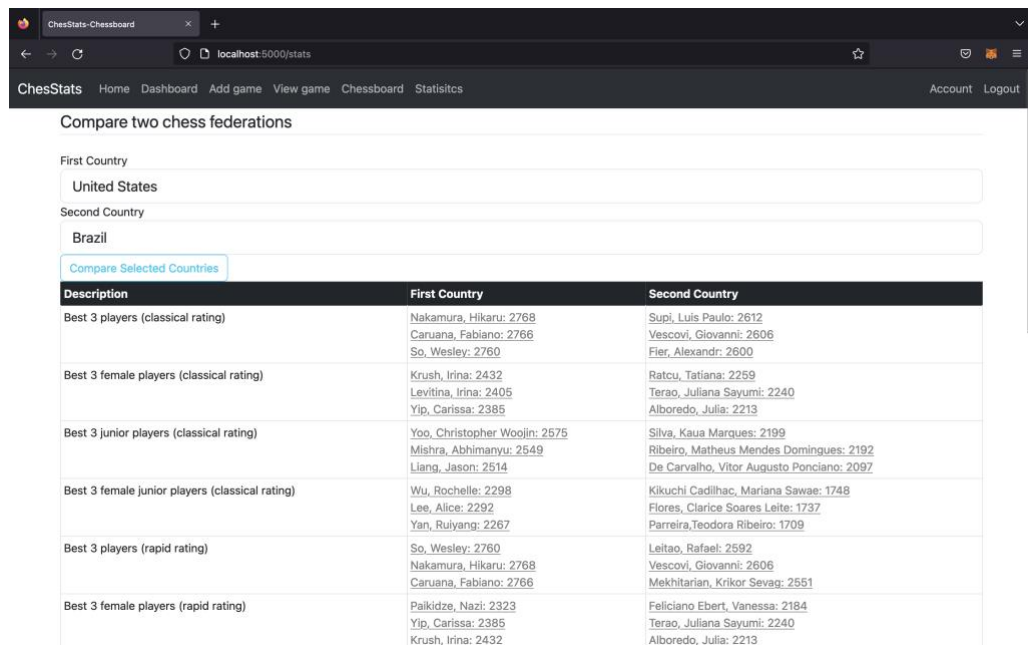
ChesStats-Chessboard ×

localhost:5000/stats

ChesStats Home Dashboard Add game View game Chessboard Statisitcs Account Logout

Compare two chess federations

First Country

United States

Second Country

Brazil

Compare Selected Countries

| Description | First Country | Second Country |
|---|---|---|
| Best 3 players (classical rating) | Nakamura, Hikaru: 2768<br>Caruana, Fabiano: 2766<br>So, Wesley: 2760 | Supi, Luis Paulo: 2612<br>Vescovi, Giovanni: 2606<br>Fier, Alexandr: 2600 |
| Best 3 female players (classical rating) | Krush, Irina: 2432<br>Levitina, Irina: 2405<br>Yip, Carissa: 2385 | Ratcu, Tatiana: 2259<br>Terao, Juliana Sayumi: 2240<br>Alboredo, Julia: 2213 |
| Best 3 junior players (classical rating) | Yoo, Christopher Woojin: 2575<br>Mishra, Abhimanyu: 2549<br>Liang, Jason: 2514 | Silva, Kaua Marques: 2199<br>Ribeiro, Matheus Mendes Domingues: 2192<br>De Carvalho, Vitor Augusto Ponciano: 2097 |
| Best 3 female junior players (classical rating) | Wu, Rochelle: 2298<br>Lee, Alice: 2292<br>Yan, Ruiyang: 2267 | Kikuchi Cadilhac, Mariana Sawae: 1748<br>Flores, Clarice Soares Leite: 1737<br>Parreira,Teodora Ribeiro: 1709 |
| Best 3 players (rapid rating) | So, Wesley: 2760<br>Nakamura, Hikaru: 2768<br>Caruana, Fabiano: 2766 | Leitao, Rafael: 2592<br>Vescovi, Giovanni: 2606<br>Mekhitarian, Krikor Sevag: 2551 |
| Best 3 female players (rapid rating) | Paikidze, Nazi: 2323<br>Yip, Carissa: 2385<br>Krush, Irina: 2432 | Feliciano Ebert, Vanessa: 2184<br>Terao, Juliana Sayumi: 2240<br>Alboredo, Julia: 2213 |